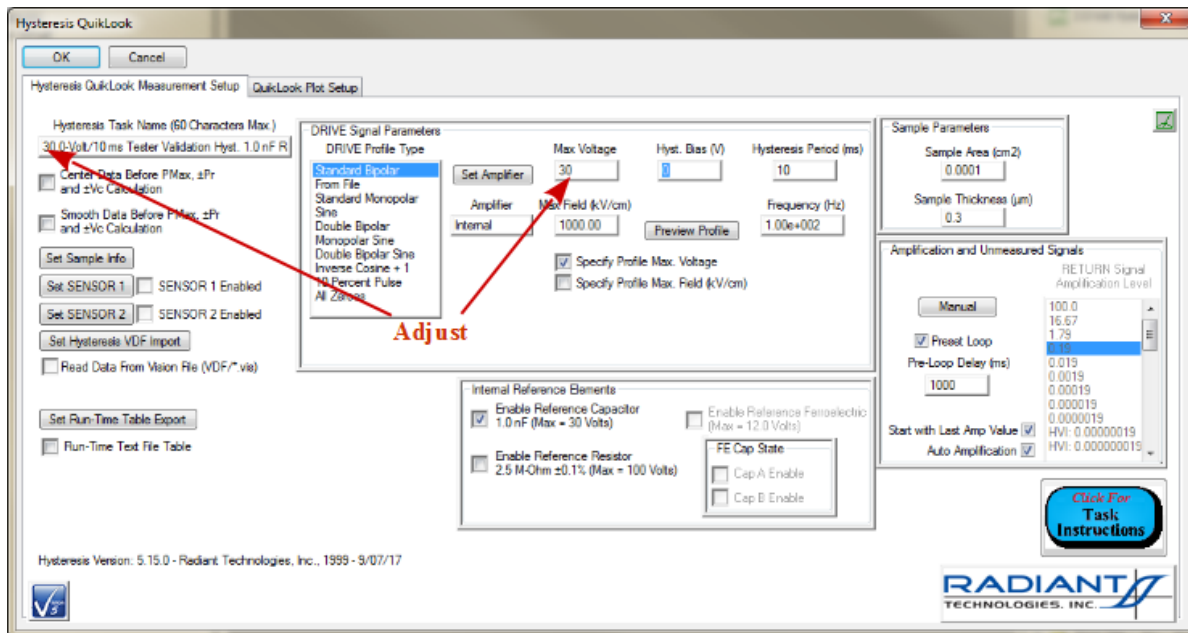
Hysteresis QuikLook

OK
Cancel

Hysteresis QuikLook Measurement Setup
QuikLook Plot Setup

Hysteresis Task Name (60 Characters Max.)
30.0-Volt/10 ms Tester Validation Hyst. 1.0 nF R

Center Data Before PMax, ±Pr and ±Vc Calculation

Smooth Data Before PMax, ±Pr and ±Vc Calculation

Set Sample Info

Set SENSOR 1
SENSOR 1 Enabled

Set SENSOR 2
SENSOR 2 Enabled

Set Hysteresis VDF Import

Read Data From Vision File (VDF/*.vis)

Set Run-Time Table Export

Run-Time Text File Table

DRIVE Signal Parameters
DRIVE Profile Type
Standard Bipolar
From File
Standard Monopolar
Sine
Double Bipolar
Monopolar Sine
Double Bipolar Sine
Inverse Cosine + 1
10 Percent Pulse
All Zeroes

Set Amplifier

Max Voltage
30

Hyst. Bias (V)
0

Hysteresis Period (ms)
10

Amplifier
Internal

Max Field (kV/cm)
1000.00

Preview Profile

Frequency (Hz)
1.00e+002

Specify Profile Max. Voltage
Specify Profile Max. Field (kV/cm)

Adjust

Sample Parameters
Sample Area (cm2)
0.0001
Sample Thickness (µm)
0.3

Amplification and Unmeasured Signals
RETURN Signal Amplification Level
Manual
100.0
16.67
1.79
0.19
0.019
0.0019
0.00019
0.000019
0.0000019
HVI: 0.00000019
HVI: 0.000000019

Preset Loop
Pre-Loop Delay (ms)
1000

Start with Last Amp Value
Auto Amplification

Internal Reference Elements
Enable Reference Capacitor
1.0 nF (Max = 30 Volts)

Enable Reference Ferroelectric
(Max = 12.0 Volts)

Enable Reference Resistor
2.5 M-Ohm ±0.1% (Max = 100 Volts)

FE Cap State
Cap A Enable
Cap B Enable

Click For
Task
Instructions

Hysteresis Version: 5.15.0 - Radiant Technologies, Inc., 1999 - 9/07/17

RADIANT
TECHNOLOGIES, INC.